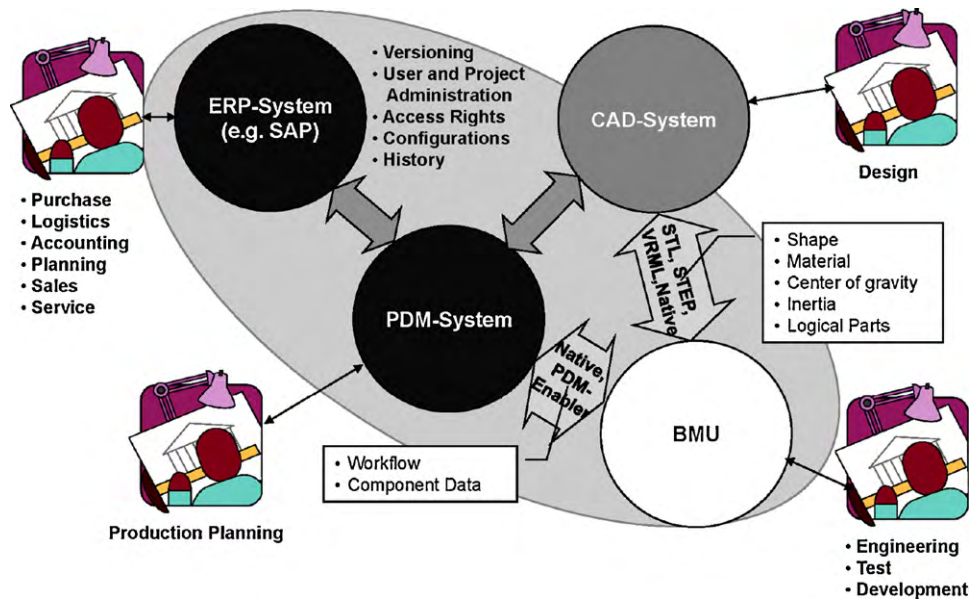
ERP-System (e.g. SAP)

• Versioning
• User and Project Administration
• Access Rights
• Configurations
• History

CAD-System

Design

• Purchase
• Logistics
• Accounting
• Planning
• Sales
• Service

STL, STEP, VRML, Native

• Shape
• Material
• Center of gravity
• Inertia
• Logical Parts

PDM-System

Native, PDM-Enabler

BMU

• Workflow
• Component Data

Production Planning

• Engineering
• Test
• Development